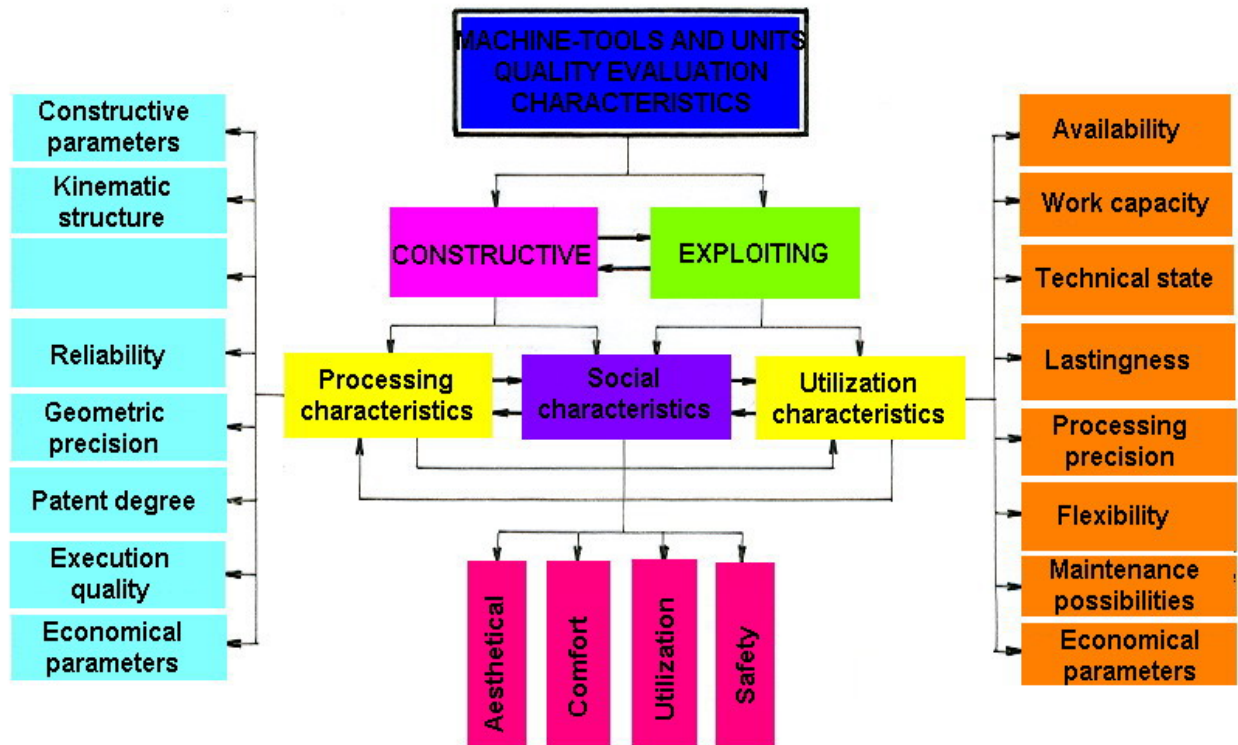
MACHINE-TOOLS AND UNITS QUALITY EVALUATION CHARACTERISTICS

Constructive parameters

Kinematic structure

Reliability

Geometric precision

Patent degree

Execution quality

Economical parameters

CONSTRUCTIVE

EXPLOITING

Processing characteristics

Social characteristics

Utilization characteristics

Availability

Work capacity

Technical state

Lastingness

Processing precision

Flexibility

Maintenance possibilities

Economical parameters

Aesthetical

Comfort

Utilization

Safety